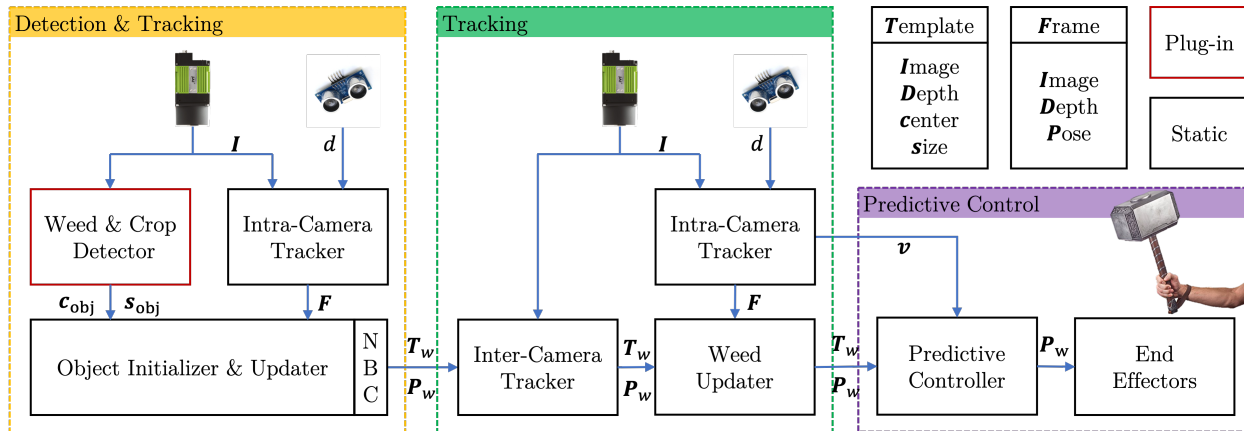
Detection & Tracking

$\boldsymbol{I}$

$d$

Weed & Crop Detector

Intra-Camera Tracker

$\boldsymbol{c}_{\text{obj}}$ $\boldsymbol{s}_{\text{obj}}$

$\boldsymbol{F}$

Object Initializer & Updater

N B C

$\boldsymbol{T}_w$

$\boldsymbol{P}_w$

Tracking

$\boldsymbol{I}$

$d$

Intra-Camera Tracker

$\boldsymbol{F}$

Inter-Camera Tracker

$\boldsymbol{T}_w$

$\boldsymbol{P}_w$

Weed Updater

$\boldsymbol{T}_w$

$\boldsymbol{P}_w$

**T**emplate

**I**mage
**D**epth
**c**enter
**s**ize

**F**rame

**I**mage
**D**epth
**P**ose

Plug-in

Static

Predictive Control

$\boldsymbol{v}$

Predictive Controller

$\boldsymbol{P}_w$

End Effectors